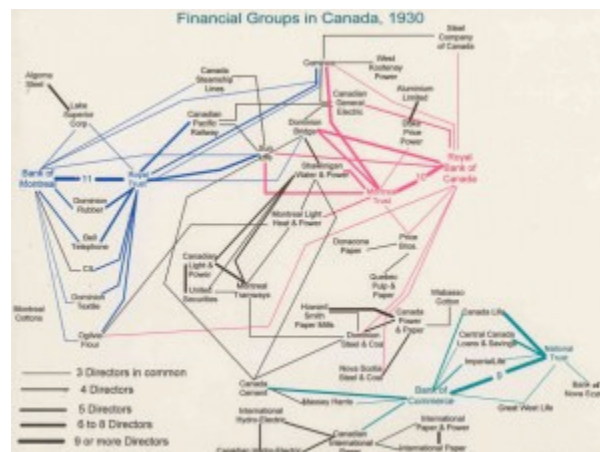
Financial Groups in Canada, 1930

Algoma Steel

Lake Superior Corp.

Canada Steamship Lines

Steel Company of Canada

West Kootenay Power

Aluminium Limited

Canadian General Electric

Canadian Pacific Railway

Dominion Bridge

Shawinigan Water & Power

Bank of Montreal

11

Royal Trust

Montreal Trust

10

Royal Bank of Canada

Dominion Rubber

Bell Telephone

CIL

Dominion Textile

Montreal Light Heat & Power

Canadian Light & Power

United Securities

Montreal Tramways

Donacona Paper

Price Bros.

Quebec Pulp & Paper

Montreal Cottons

Ogilvie Flour

Howard Smith Paper Mills

Canada Power & Paper

Wabasso Cotton

Canada Life

Central Canada Loans & Savings

Imperial Life

National Trust

Dominion Steel & Coal

Nova Scotia Steel & Coal

Bank of Commerce

9

Bank of Nova Scotia

Canada Cement

Massey Harris

Great West Life

International Hydro-Electric

Canadian International Paper

International Paper & Power

International Paper

Canadian Hydro-Electric

3 Directors in common

4 Directors

5 Directors

6 to 8 Directors

9 or more Directors